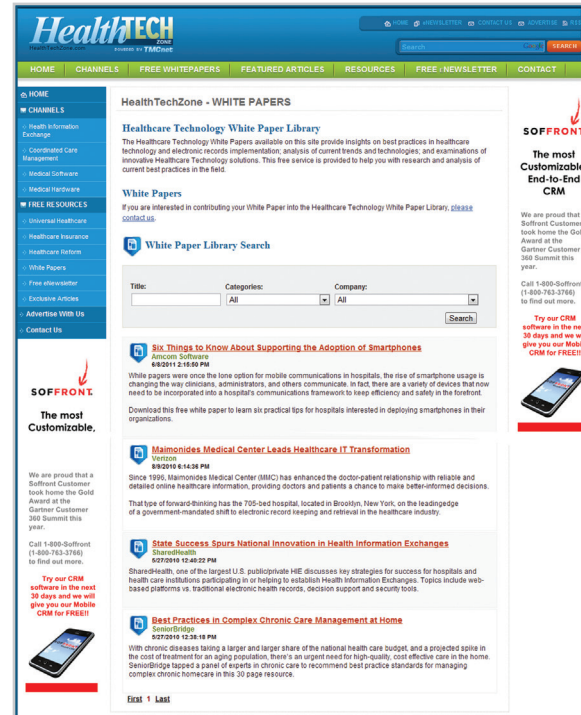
HealthTECH ZONE
HealthTechZone.com POWERED BY TMCnet

HOME eNEWSLETTER CONTACT US ADVERTISE RSS

Search Google SEARCH

HOME CHANNELS FREE WHITEPAPERS FEATURED ARTICLES RESOURCES FREE eNEWSLETTER CONTACT

HOME
CHANNELS
Health Information Exchange
Coordinated Care Management
Medical Software
Medical Hardware
FREE RESOURCES
Universal Healthcare
Healthcare Insurance
Healthcare Reform
White Papers
Free eNewsletter
Exclusive Articles
Advertise With Us
Contact Us

SOFFRONT
The most Customizable,

We are proud that a Soffront Customer took home the Gold Award at the Gartner Customer 360 Summit this year.

Call 1-800-Soffront (1-800-763-3766) to find out more.

Try our CRM software in the next 30 days and we will give you our Mobile CRM for FREE!!

HealthTechZone - WHITE PAPERS

Healthcare Technology White Paper Library

The Healthcare Technology White Papers available on this site provide insights on best practices in healthcare technology and electronic records implementation; analysis of current trends and technologies; and examinations of innovative Healthcare Technology solutions. This free service is provided to help you with research and analysis of current best practices in the field.

White Papers

If you are interested in contributing your White Paper into the Healthcare Technology White Paper Library, please contact us.

White Paper Library Search

Title: Categories: Company:
All All
Search

Six Things to Know About Supporting the Adoption of Smartphones
Amcom Software
6/8/2011 2:15:50 PM
While pagers were once the lone option for mobile communications in hospitals, the rise of smartphone usage is changing the way clinicians, administrators, and others communicate. In fact, there are a variety of devices that now need to be incorporated into a hospital's communications framework to keep efficiency and safety in the forefront.

Download this free white paper to learn six practical tips for hospitals interested in deploying smartphones in their organizations.

Maimonides Medical Center Leads Healthcare IT Transformation
Verizon
8/9/2010 6:14:36 PM
Since 1990, Maimonides Medical Center (MMC) has enhanced the doctor-patient relationship with reliable and detailed online healthcare information, providing doctors and patients a chance to make better-informed decisions.

That type of forward-thinking has the 705-bed hospital, located in Brooklyn, New York, on the leadingedge of a government-mandated shift to electronic record keeping and retrieval in the healthcare industry.

State Success Spurs National Innovation in Health Information Exchanges
SharedHealth
5/27/2010 2:32:22 PM
SharedHealth, one of the largest U.S. public/private HIE discusses key strategies for success for hospitals and health care institutions participating in or helping to establish Health Information Exchanges. Topics include web-based platforms vs. traditional electronic health records, decision support and security tools.

Best Practices in Complex Chronic Care Management at Home
SeniorBridge
5/27/2010 12:38:18 PM
With chronic diseases taking a larger and larger share of the national health care budget, and a projected spike in the cost of treatment for an aging population, there's an urgent need for high-quality, cost effective care in the home. SeniorBridge tapped a panel of experts in chronic care to recommend best practice standards for managing complex chronic homecare in this 30 page resource.

First 1 Last

SOFFRONT
The most Customizable End-to-End CRM

We are proud that Soffront Customer took home the Gold Award at the Gartner Customer 360 Summit this year.

Call 1-800-Soffront (1-800-763-3766) to find out more.

Try our CRM software in the next 30 days and we will give you our Mobile CRM for FREE!!